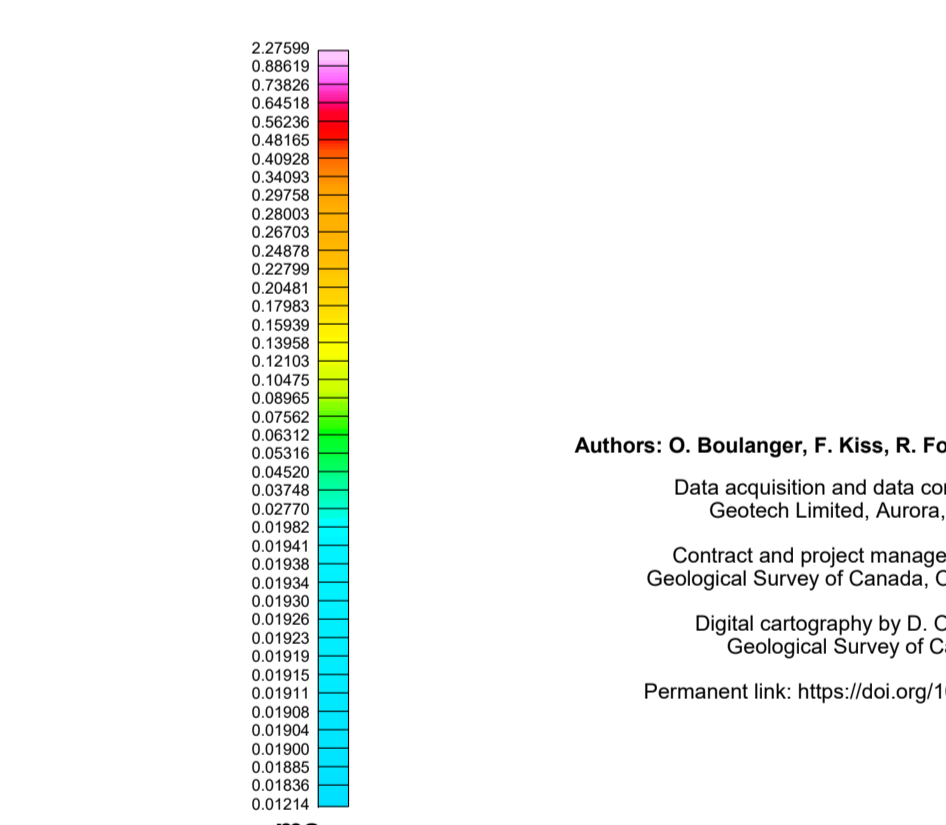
2.27599
0.88619
0.73826
0.64518
0.56236
0.48165
0.40928
0.34093
0.29758
0.28003
0.26703
0.24878
0.22799
0.20481
0.17983
0.15939
0.13958
0.12103
0.10475
0.08965
0.07562
0.06312
0.05316
0.04520
0.03748
0.02770
0.01982
0.01941
0.01938
0.01934
0.01930
0.01926
0.01923
0.01919
0.01915
0.01911
0.01908
0.01904
0.01900
0.01885
0.01836
0.01214

Authors: O. Boulanger, F. Kiss, R. Fo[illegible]

Data acquisition and data co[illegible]
Geotech Limited, Aurora, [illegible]

Contract and project manage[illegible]
Geological Survey of Canada, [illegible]

Digital cartography by D. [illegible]
Geological Survey of C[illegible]

Permanent link: https://doi.org/1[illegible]